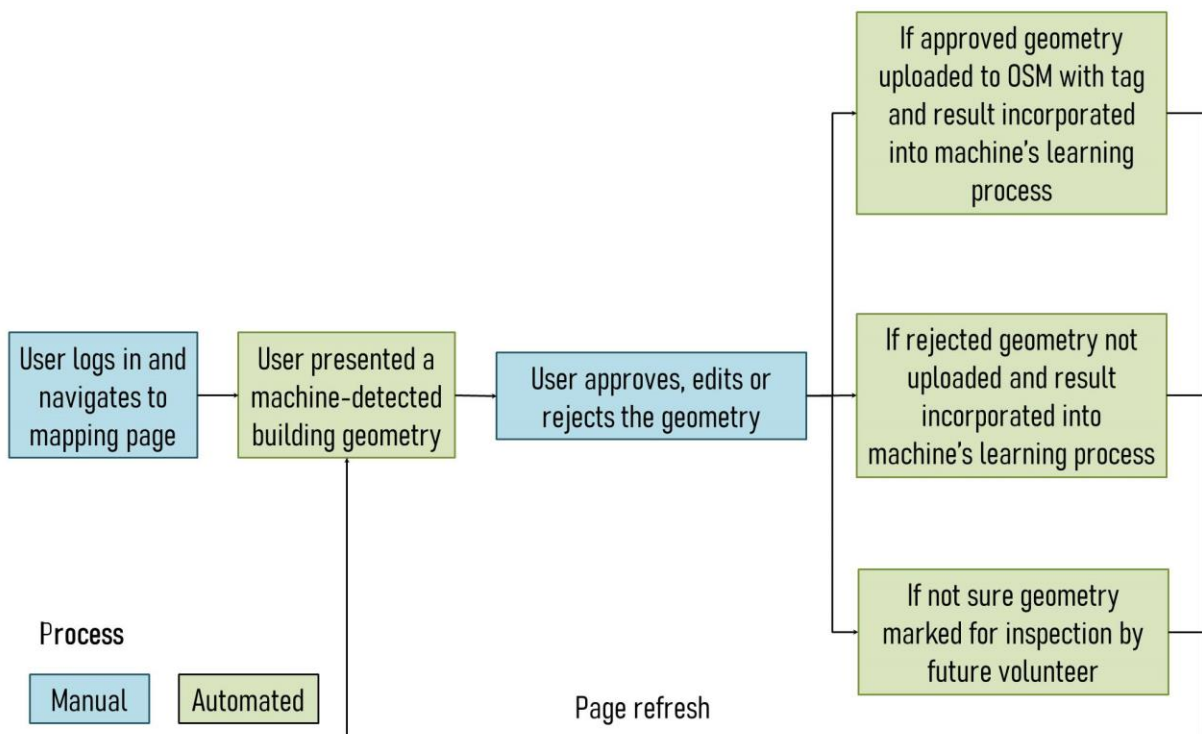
User logs in and navigates to mapping page

User presented a machine-detected building geometry

User approves, edits or rejects the geometry

If approved geometry uploaded to OSM with tag and result incorporated into machine's learning process

If rejected geometry not uploaded and result incorporated into machine's learning process

If not sure geometry marked for inspection by future volunteer

Process

Manual

Automated

Page refresh